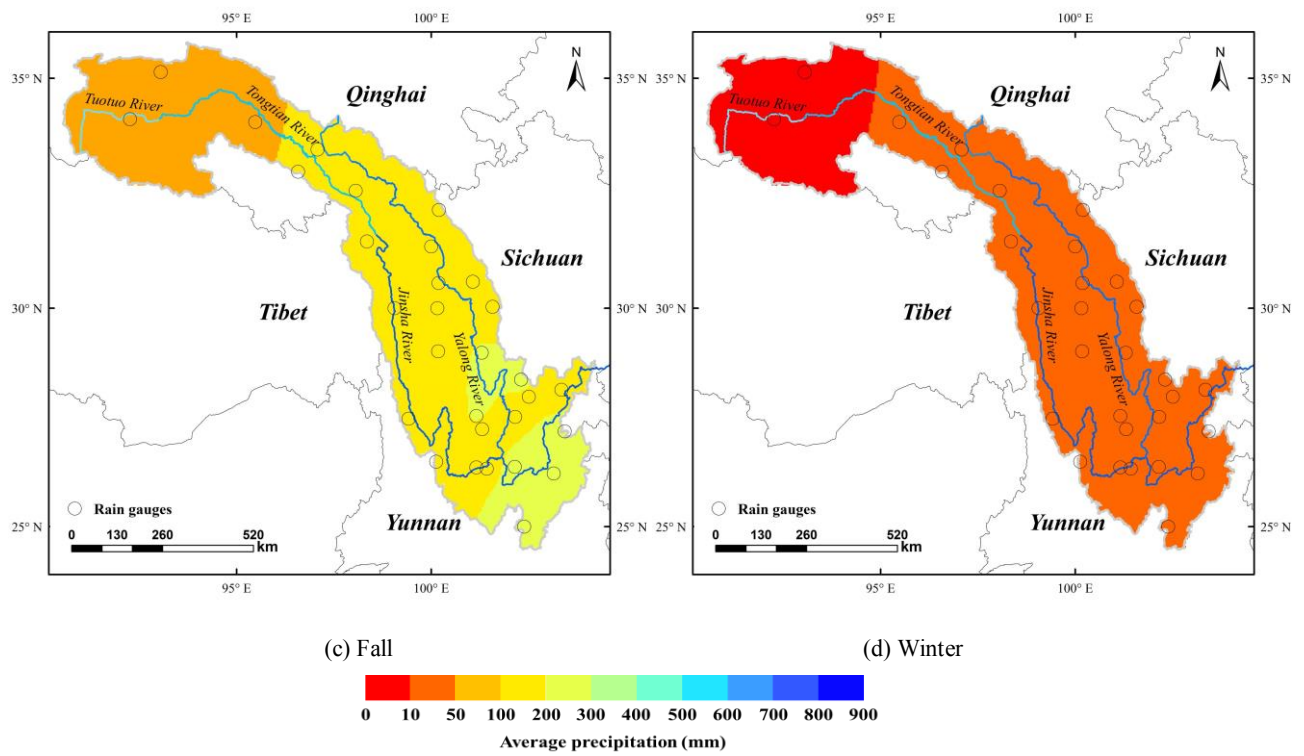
95° E
100° E
35° N
30° N
25° N
N
Qinghai
Tuotuo River
Tongtian River
Sichuan
Tibet
Jinsha River
Yalong River
Yunnan
Rain gauges
0 130 260 520 km
95° E
100° E
35° N
30° N
25° N

(c) Fall

95° E
100° E
35° N
30° N
25° N
N
Qinghai
Tuotuo River
Tongtian River
Sichuan
Tibet
Jinsha River
Yalong River
Yunnan
Rain gauges
0 130 260 520 km
95° E
100° E
35° N
30° N
25° N

(d) Winter

0 10 50 100 200 300 400 500 600 700 800 900
Average precipitation (mm)